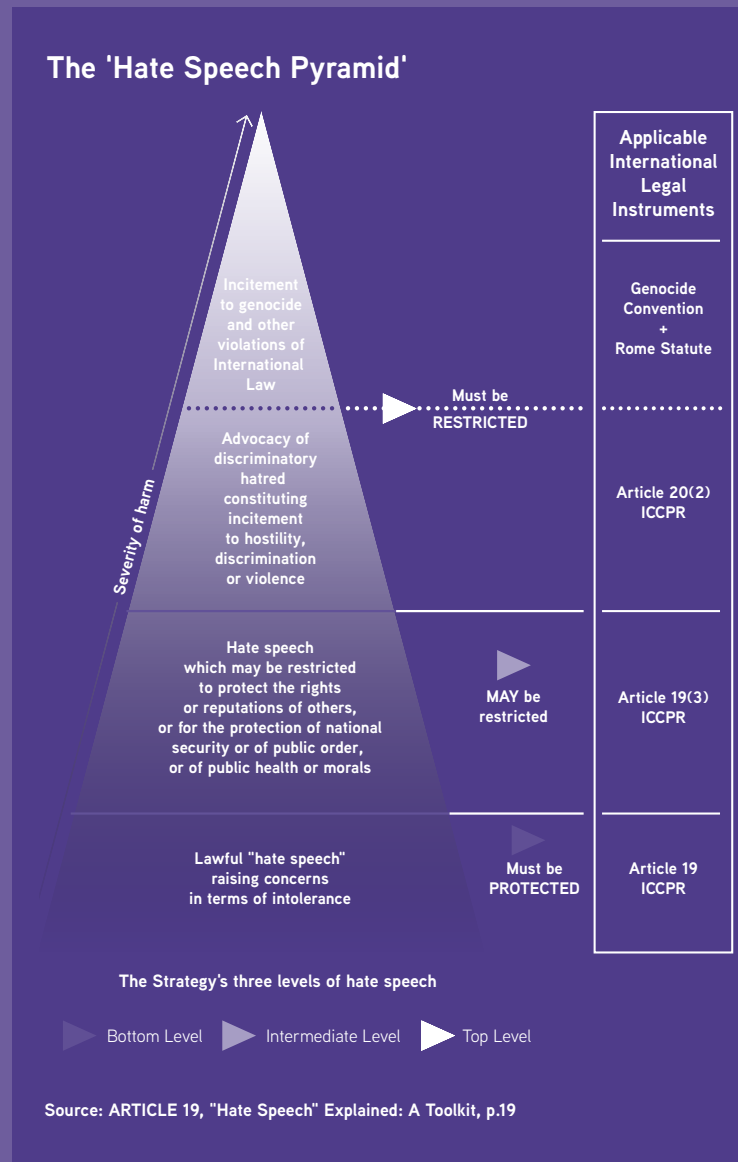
The 'Hate Speech Pyramid'

Severity of harm

Incitement to genocide and other violations of International Law

Must be RESTRICTED

Advocacy of discriminatory hatred constituting incitement to hostility, discrimination or violence

Hate speech which may be restricted to protect the rights or reputations of others, or for the protection of national security or of public order, or of public health or morals

MAY be restricted

Lawful "hate speech" raising concerns in terms of intolerance

Must be PROTECTED

Applicable International Legal Instruments

Genocide Convention + Rome Statute

Article 20(2) ICCPR

Article 19(3) ICCPR

Article 19 ICCPR

The Strategy's three levels of hate speech

Bottom Level Intermediate Level Top Level

Source: ARTICLE 19, "Hate Speech" Explained: A Toolkit, p.19